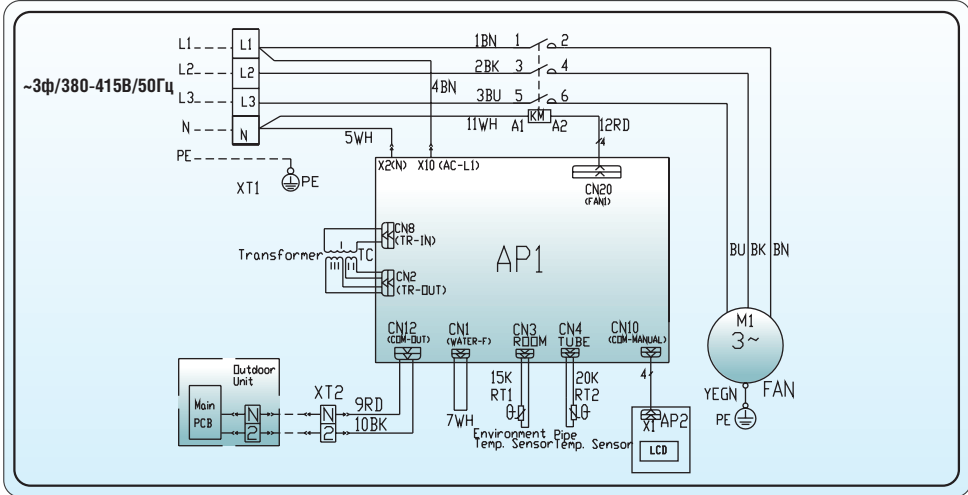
~3ф/380-415В/50Гц

L1 L1
L2 L2
L3 L3
N N
PE
XT1 PE

1BN 1 2
2BK 3 4
3BU 5 6
4BN
5WH
11WH A1 KM A2
12RD
4

X2(N) X10 (AC-L1)
CN20 (FAN1)

CN8 (TR-IN)
Transformer I TC III II
CN2 (TR-OUT)

AP1

CN12 (COM-OUT)
CN1 (WATER-F)
CN3 ROOM
CN4 TUBE
CN10 (COM-MANUAL)

BU BK BN
M1 3~
YEGN FAN
PE

Outdoor Unit
Main PCB
N 2
XT2 N 2
9RD
10BK
7WH
15K RT1
20K RT2
Environment Pipe
Temp. Sensor Temp. Sensor
4
X1 AP2
LCD